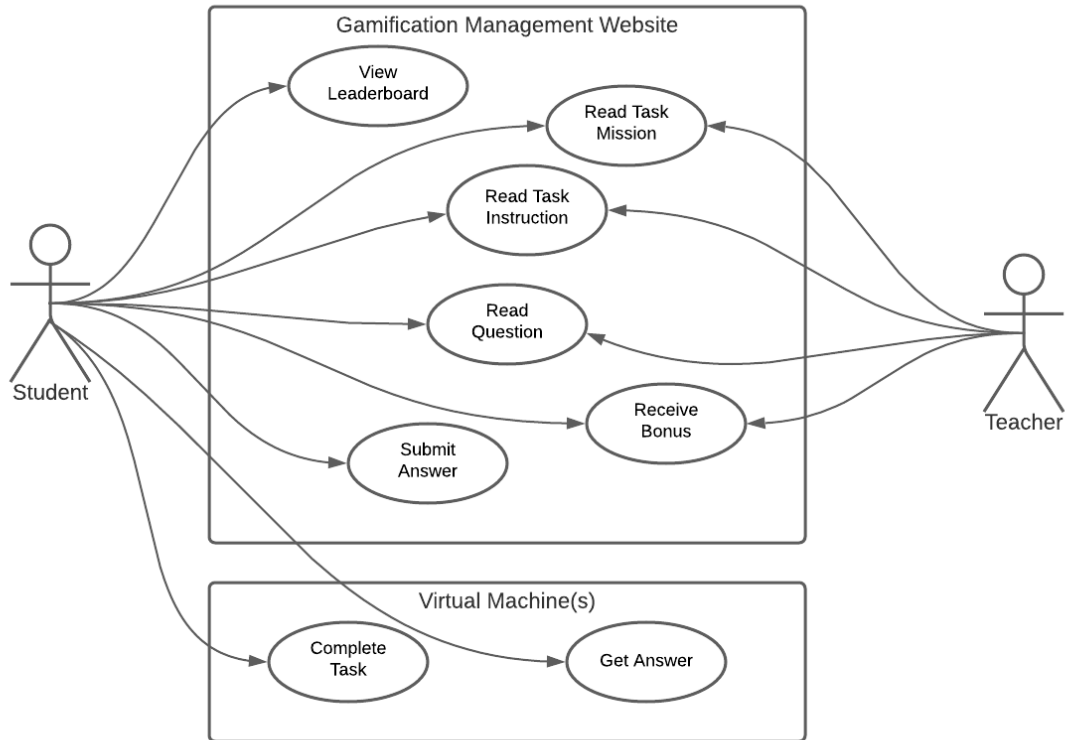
Gamification Management Website

View Leaderboard

Read Task Mission

Read Task Instruction

Read Question

Receive Bonus

Submit Answer

Student

Teacher

Virtual Machine(s)

Complete Task

Get Answer